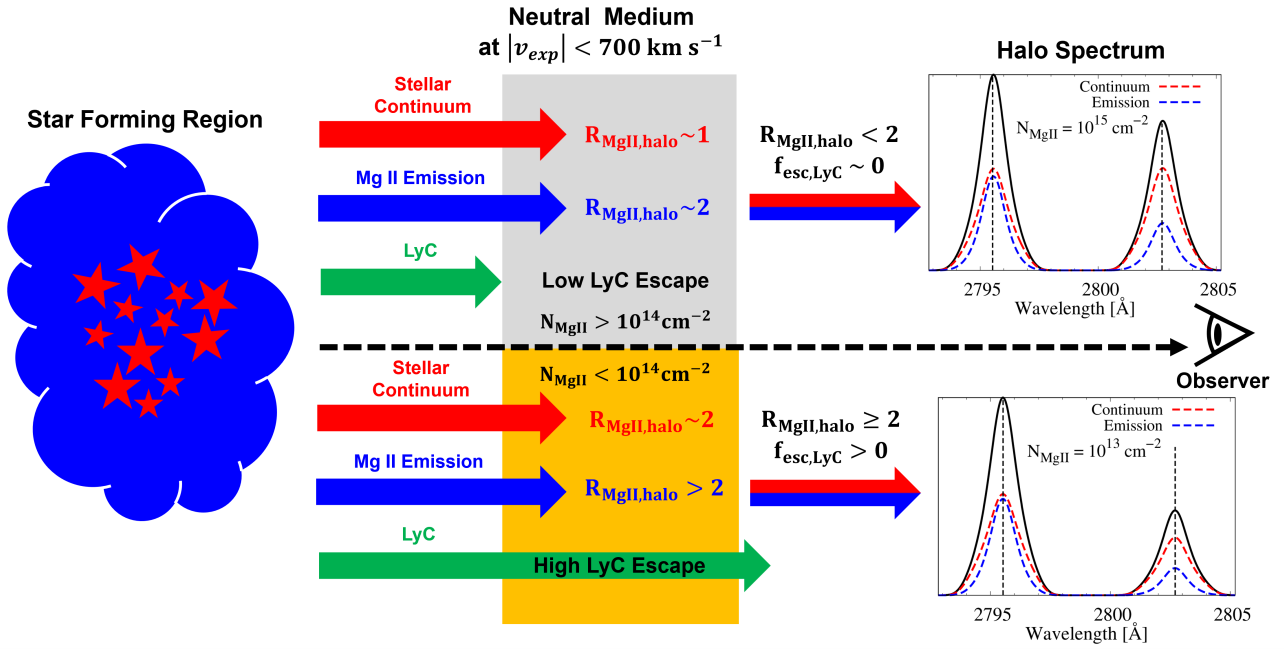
Neutral Medium
at $|v_{exp}| < 700$ km s$^{-1}$

Halo Spectrum

Star Forming Region

Stellar Continuum

$R_{MgII,halo} \sim 1$

Mg II Emission

$R_{MgII,halo} \sim 2$

LyC

Low LyC Escape

$N_{MgII} > 10^{14}cm^{-2}$

$R_{MgII,halo} < 2$
$f_{esc,LyC} \sim 0$

Continuum
Emission
$N_{MgII} = 10^{15}$ cm$^{-2}$

2795 2800 2805
Wavelength [Å]

Observer

$N_{MgII} < 10^{14}cm^{-2}$

Stellar Continuum

$R_{MgII,halo} \sim 2$

Mg II Emission

$R_{MgII,halo} > 2$

LyC

High LyC Escape

$R_{MgII,halo} \geq 2$
$f_{esc,LyC} > 0$

Continuum
Emission
$N_{MgII} = 10^{13}$ cm$^{-2}$

2795 2800 2805
Wavelength [Å]